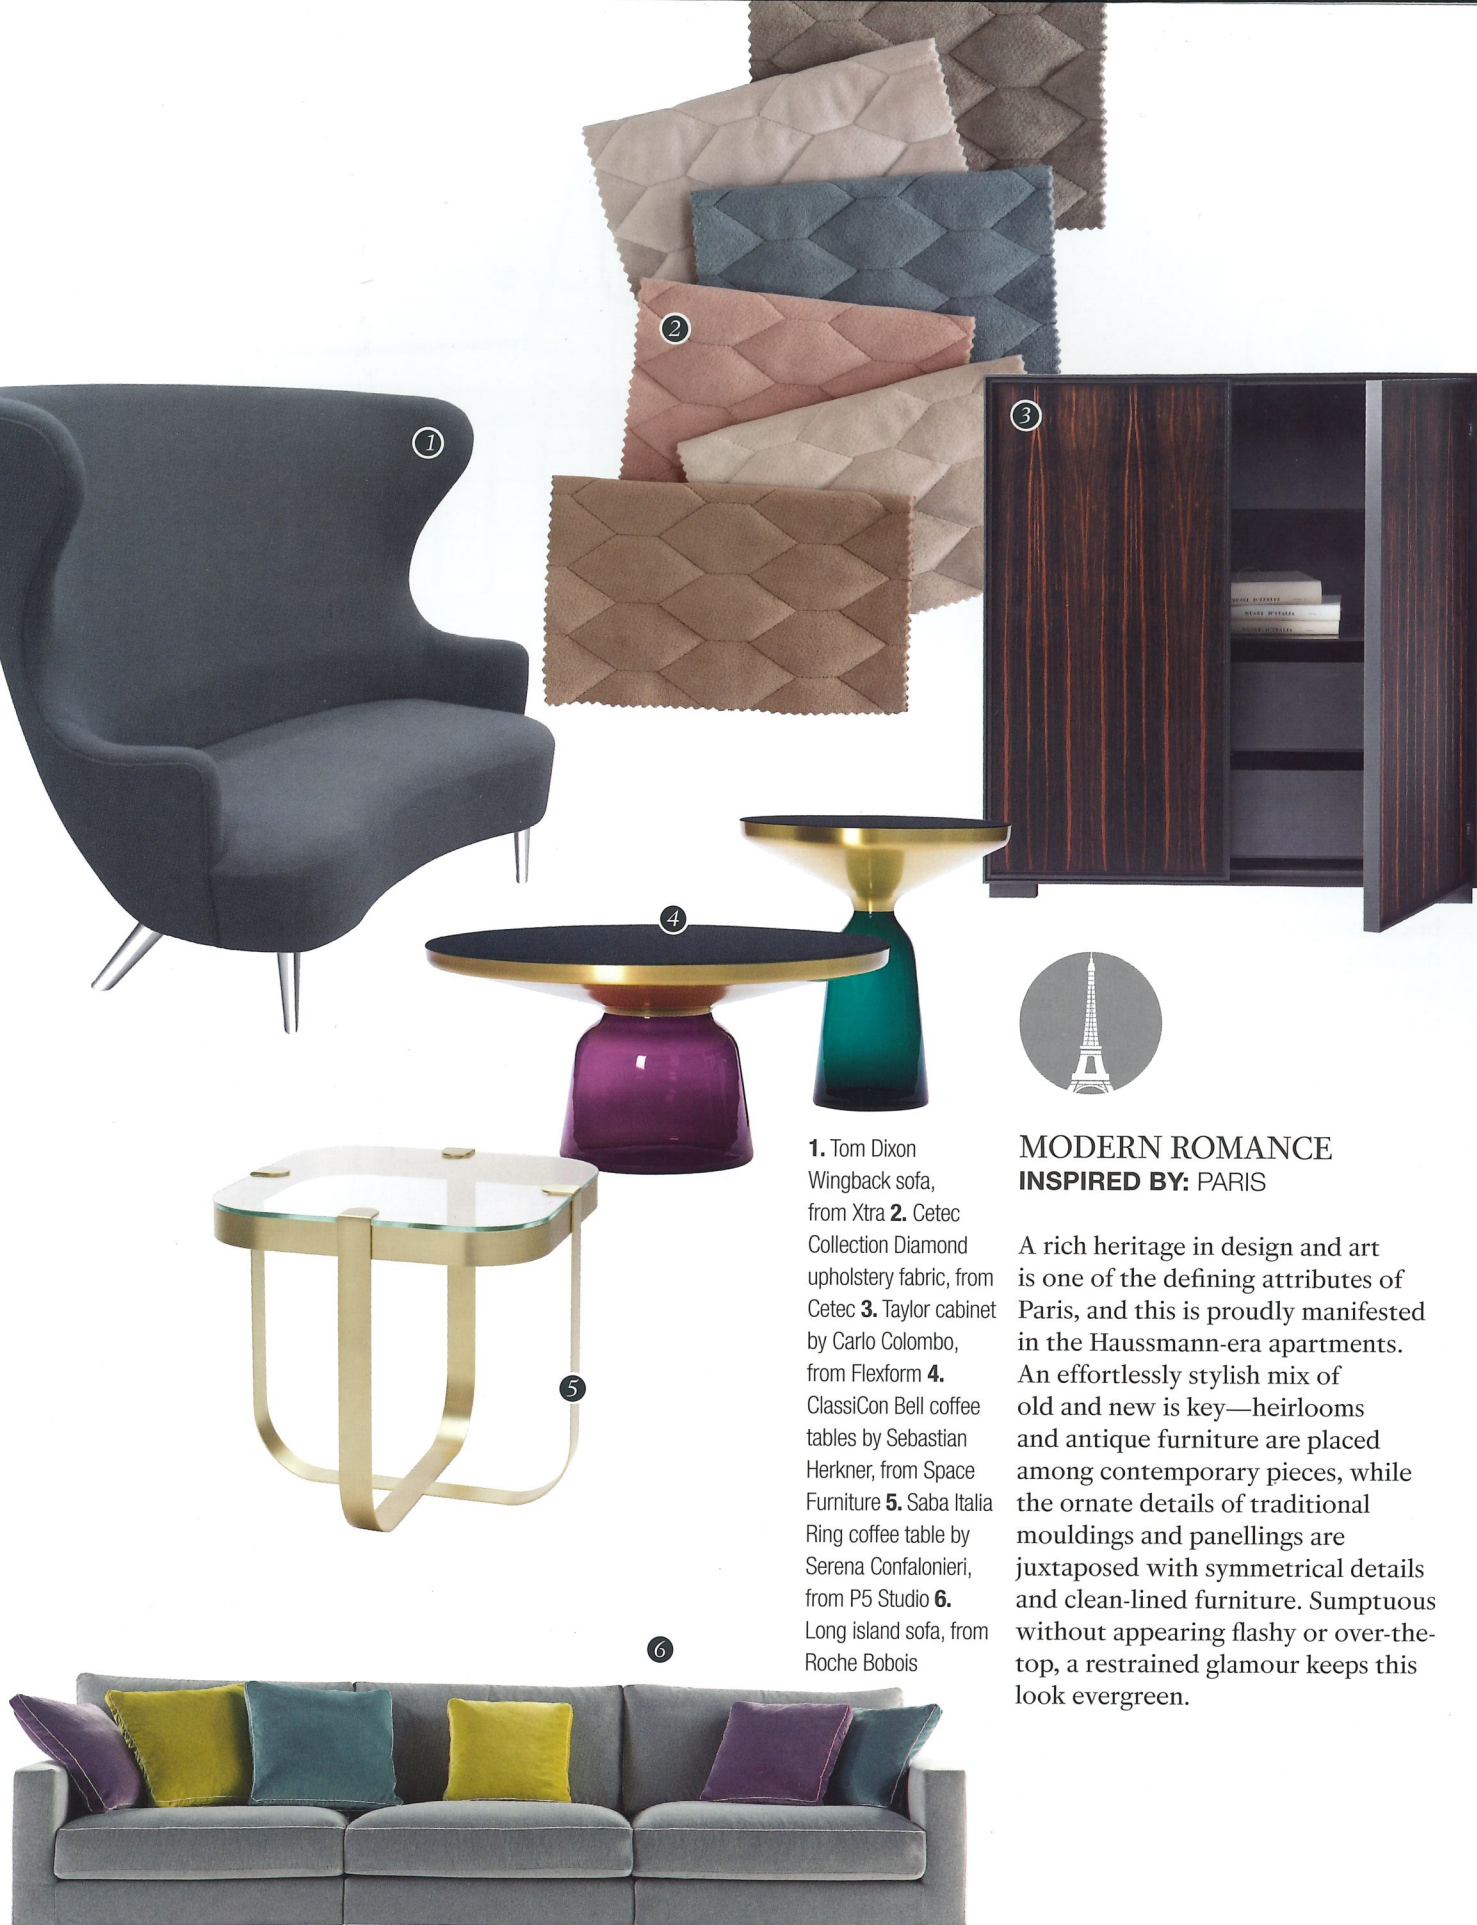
2

1

3

4

5

1. Tom Dixon Wingback sofa, from Xtra 2. Cetec Collection Diamond upholstery fabric, from Cetec 3. Taylor cabinet by Carlo Colombo, from Flexform 4. ClassiCon Bell coffee tables by Sebastian Herkner, from Space Furniture 5. Saba Italia Ring coffee table by Serena Confalonieri, from P5 Studio 6. Long island sofa, from Roche Bobois

MODERN ROMANCE
INSPIRED BY: PARIS

A rich heritage in design and art is one of the defining attributes of Paris, and this is proudly manifested in the Haussmann-era apartments. An effortlessly stylish mix of old and new is key—heirlooms and antique furniture are placed among contemporary pieces, while the ornate details of traditional mouldings and panellings are juxtaposed with symmetrical details and clean-lined furniture. Sumptuous without appearing flashy or over-the-top, a restrained glamour keeps this look evergreen.

6